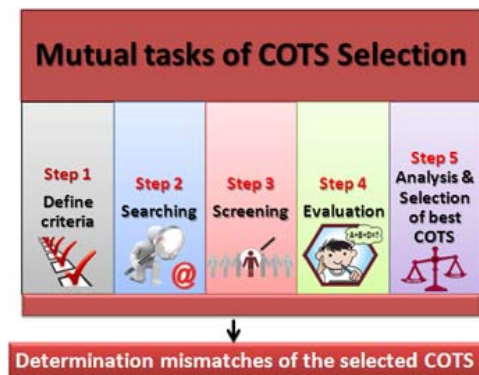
Mutual tasks of COTS Selection

Step 1
Define criteria

Step 2
Searching

Step 3
Screening

Step 4
Evaluation

A+B=D+?

Step 5
Analysis & Selection of best COTS

Determination mismatches of the selected COTS